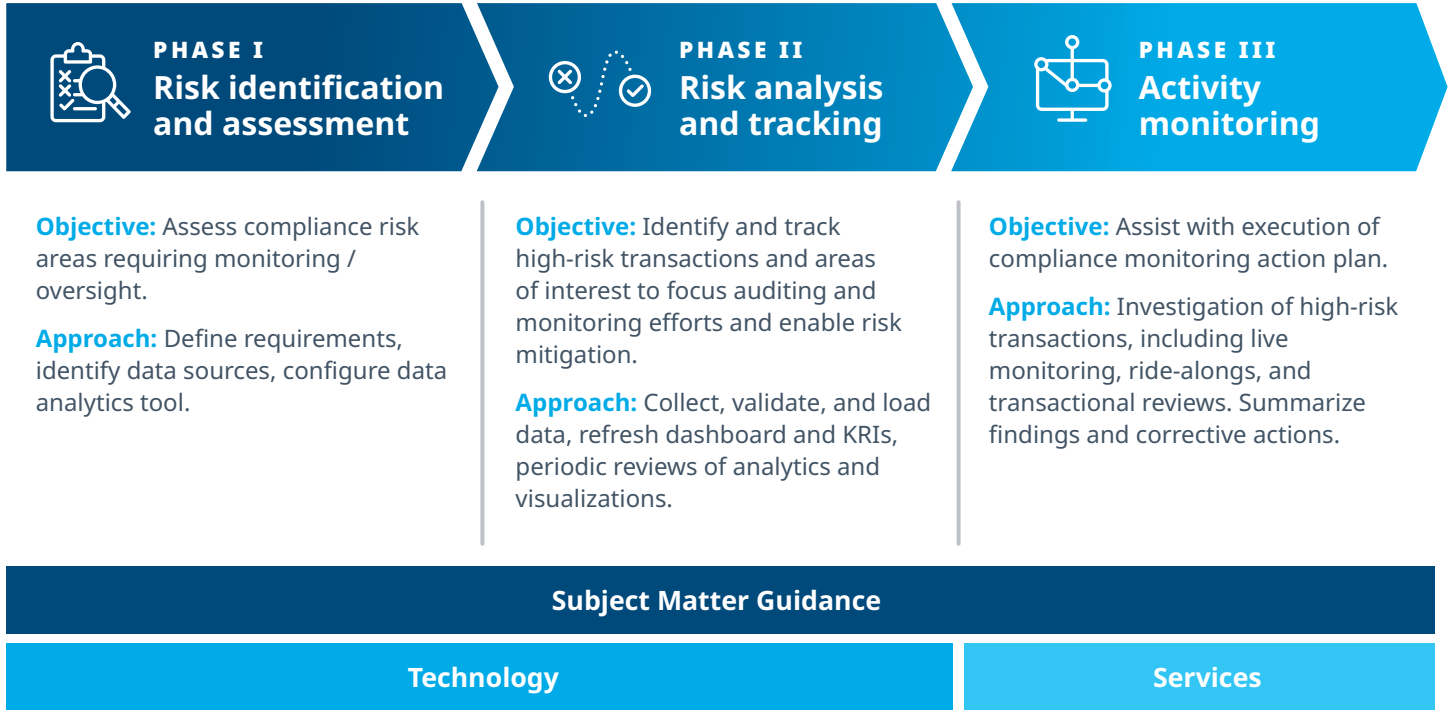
PHASE I
Risk identification and assessment

PHASE II
Risk analysis and tracking

PHASE III
Activity monitoring

Objective: Assess compliance risk areas requiring monitoring / oversight.

Approach: Define requirements, identify data sources, configure data analytics tool.

Objective: Identify and track high-risk transactions and areas of interest to focus auditing and monitoring efforts and enable risk mitigation.

Approach: Collect, validate, and load data, refresh dashboard and KRIs, periodic reviews of analytics and visualizations.

Objective: Assist with execution of compliance monitoring action plan.

Approach: Investigation of high-risk transactions, including live monitoring, ride-alongs, and transactional reviews. Summarize findings and corrective actions.

Subject Matter Guidance

Technology

Services